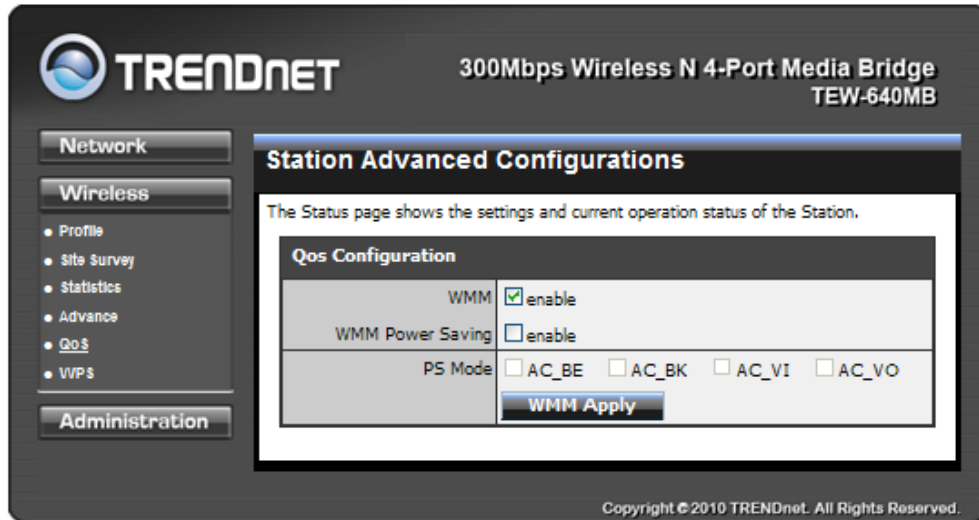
TRENDNET

300Mbps Wireless N 4-Port Media Bridge
TEW-640MB

Network

Wireless

Profile
Site Survey
Statistics
Advance
QoS
WPS

Administration

Station Advanced Configurations

The Status page shows the settings and current operation status of the Station.

Qos Configuration

| | |
|---|---|
| WMM | ☑ enable |
| WMM Power Saving | ☐ enable |
| PS Mode | ☐ AC_BE ☐ AC_BK ☐ AC_VI ☐ AC_VO |
| | WMM Apply |

Copyright © 2010 TRENDnet. All Rights Reserved.